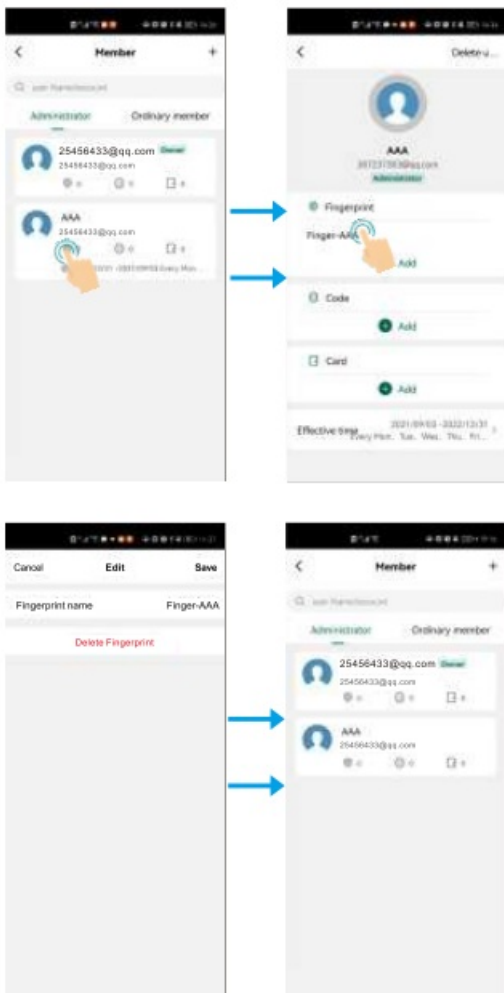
Member

Administrator

Ordinary member

25456433@qq.com

Owner

25456433@qq.com

AAA

25456433@qq.com

Delete u...

AAA

Administrator

Fingerprint

Finger-AAA

Add

Code

Add

Card

Add

Effective time

Every Mon.. Tue.. Wed.. Thu.. Fri..

Cancel

Edit

Save

Fingerprint name

Finger-AAA

Delete Fingerprint

Member

Administrator

Ordinary member

25456433@qq.com

Owner

25456433@qq.com

AAA

25456433@qq.com